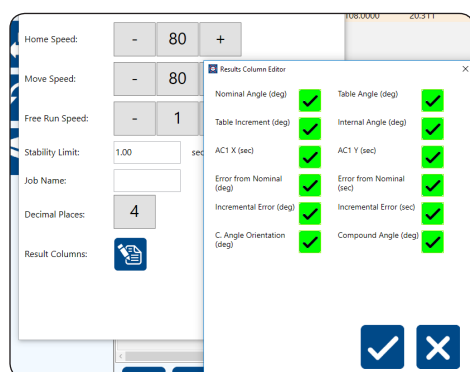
108.0000 20.311

Home Speed: - 80 +

Move Speed: - 80

Free Run Speed: - 1

Stability Limit: 1.00 sec

Job Name:

Decimal Places: 4

Result Columns:

Results Column Editor ×

Nominal Angle (deg)
Table Angle (deg)
Table Increment (deg)
Internal Angle (deg)
AC1 X (sec)
AC1 Y (sec)
Error from Nominal (deg)
Error from Nominal (sec)
Incremental Error (deg)
Incremental Error (sec)
C. Angle Orientation (deg)
Compound Angle (deg)